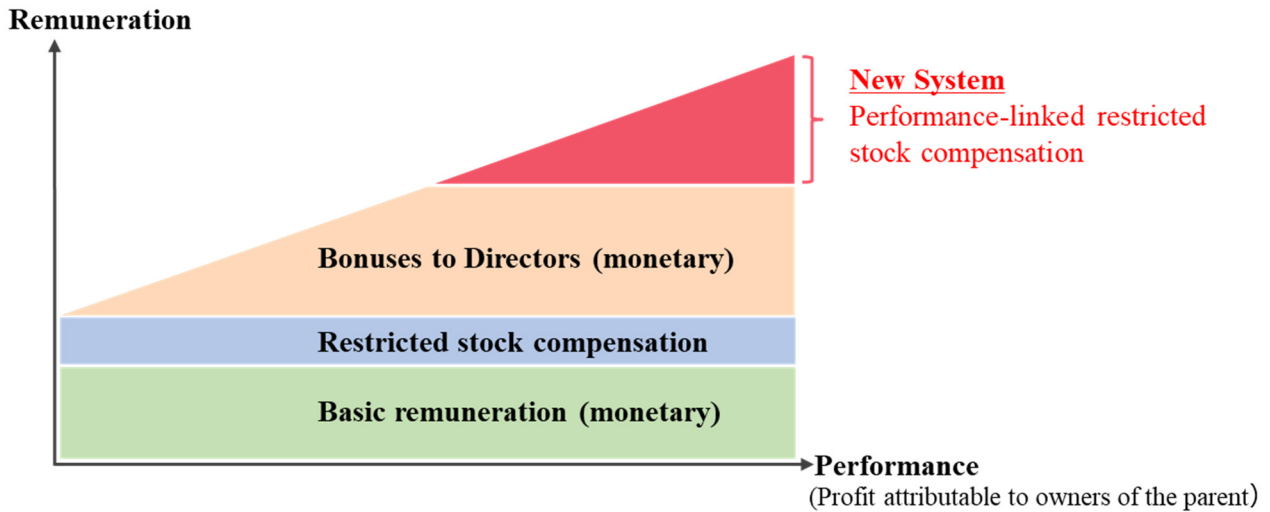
Remuneration

New System
Performance-linked restricted stock compensation

Bonuses to Directors (monetary)

Restricted stock compensation

Basic remuneration (monetary)

Performance
(Profit attributable to owners of the parent)